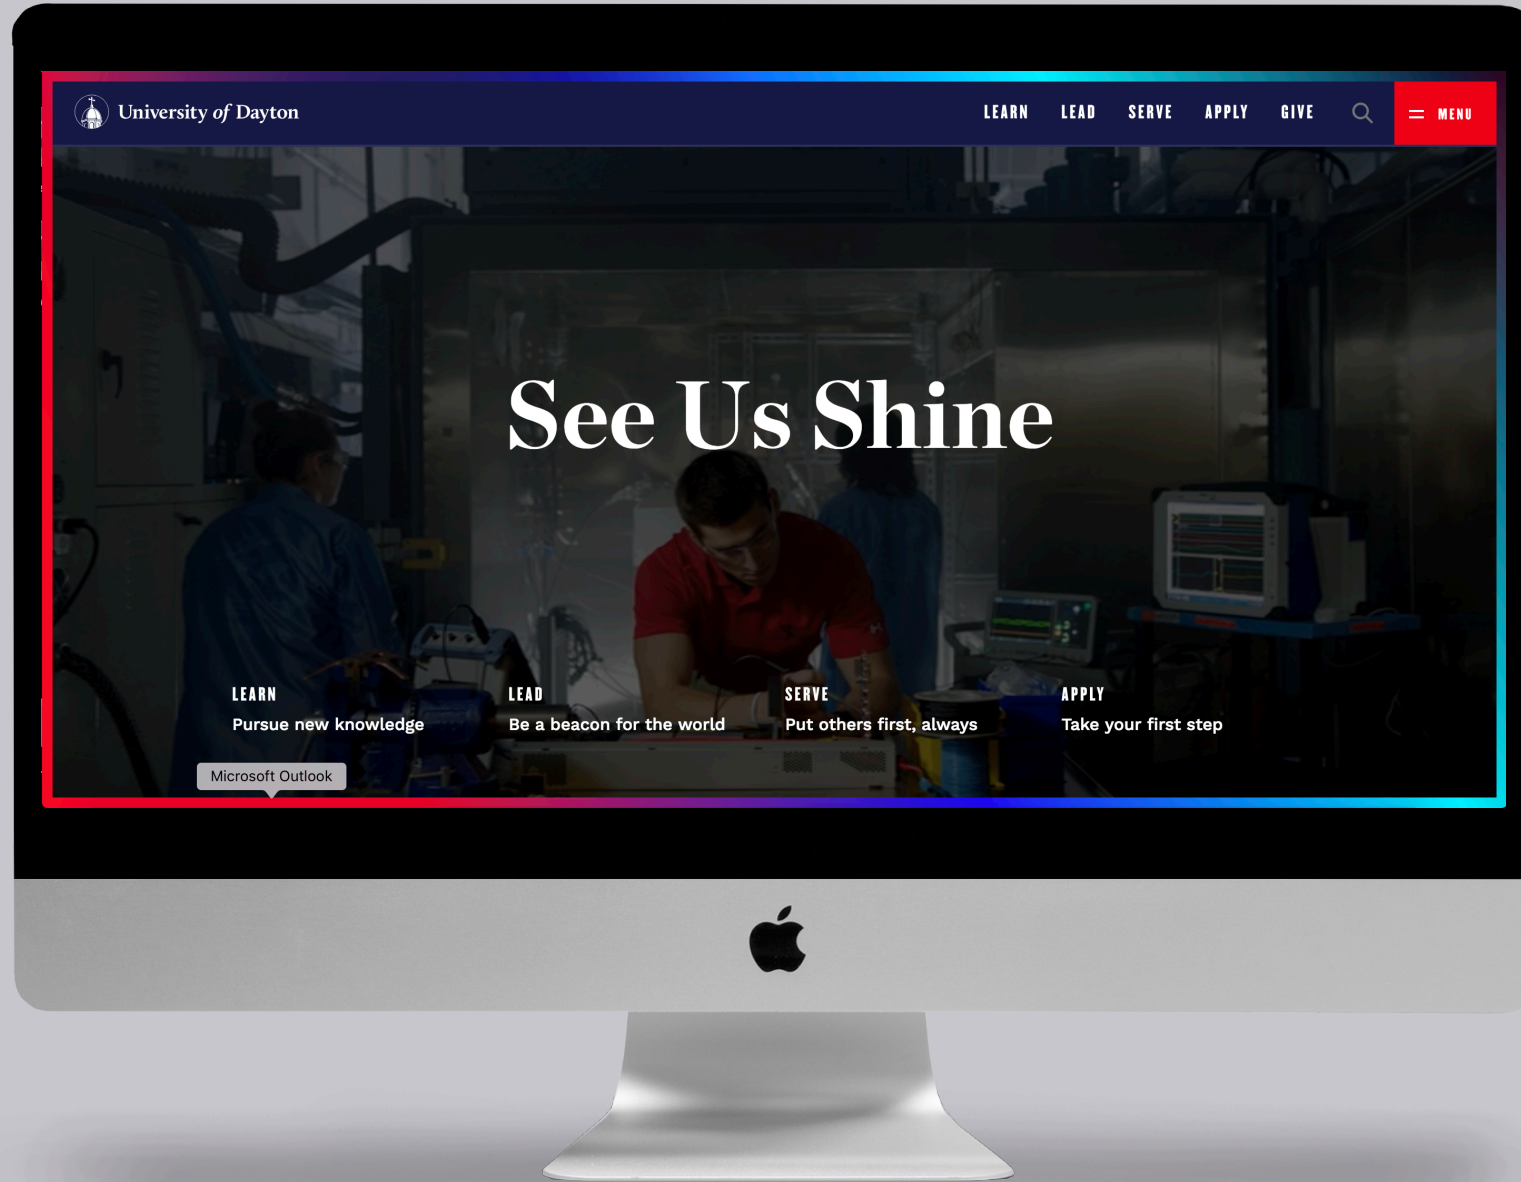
University of Dayton

LEARN LEAD SERVE APPLY GIVE

MENU

See Us Shine

LEARN
Pursue new knowledge

LEAD
Be a beacon for the world

SERVE
Put others first, always

APPLY
Take your first step

Microsoft Outlook